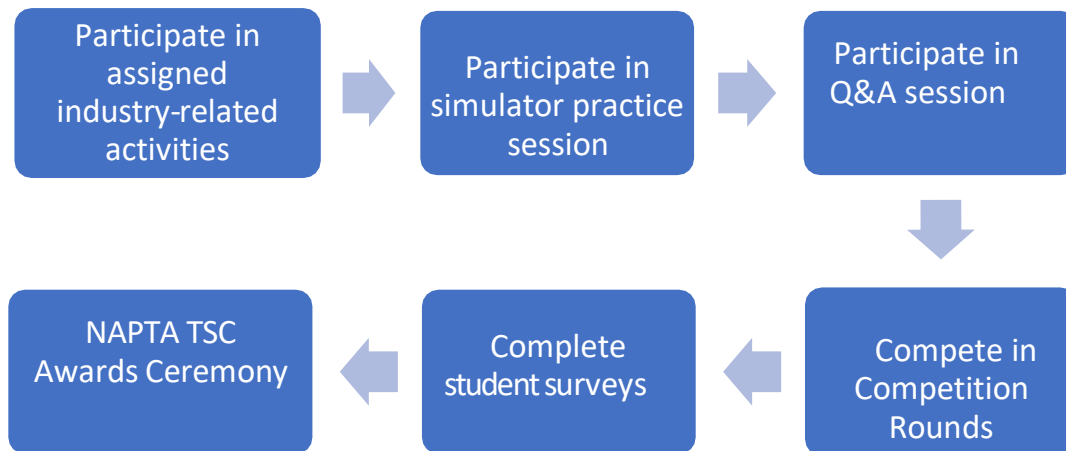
Participate in assigned industry-related activities

Participate in simulator practice session

Participate in Q&A session

Compete in Competition Rounds

Complete student surveys

NAPTA TSC Awards Ceremony